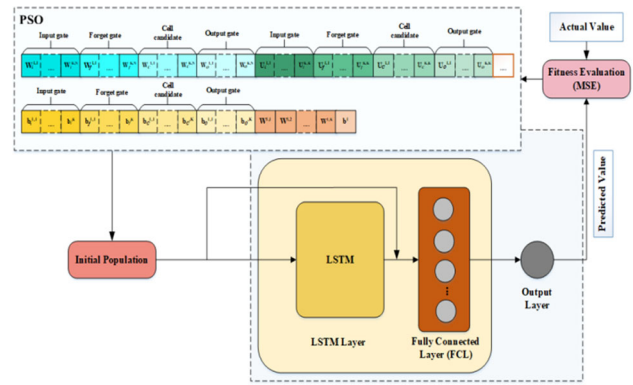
PSO

Input gate
Forget gate
Cell candidate
Output gate
Input gate
Forget gate
Cell candidate
Output gate

$W_i^{1,1}$ ... $W_i^{n,1}$ $W_f^{1,1}$ ... $W_f^{n,1}$ $W_c^{1,1}$ ... $W_c^{n,1}$ $W_o^{1,1}$ ... $W_o^{n,1}$ $U_i^{1,1}$ ... $U_i^{n,n}$ $U_f^{1,1}$ ... $U_f^{n,n}$ $U_c^{1,1}$ ... $U_c^{n,n}$ $U_o^{1,1}$ ... $U_o^{n,n}$ ...

Input gate
Forget gate
Cell candidate
Output gate

$b_i^{1,1}$ ... $b_i^{n}$ $b_f^{1,1}$ ... $b_f^{n}$ $b_c^{1,1}$ ... $b_c^{n}$ $b_o^{1,1}$ ... $b_o^{n}$ $W^{1,1}$ $W^{2,1}$ ... $W^{1,n}$ $b^{1}$

Actual Value

Fitness Evaluation (MSE)

Predicted Value

Initial Population

LSTM

LSTM Layer

Fully Connected Layer (FCL)

Output Layer